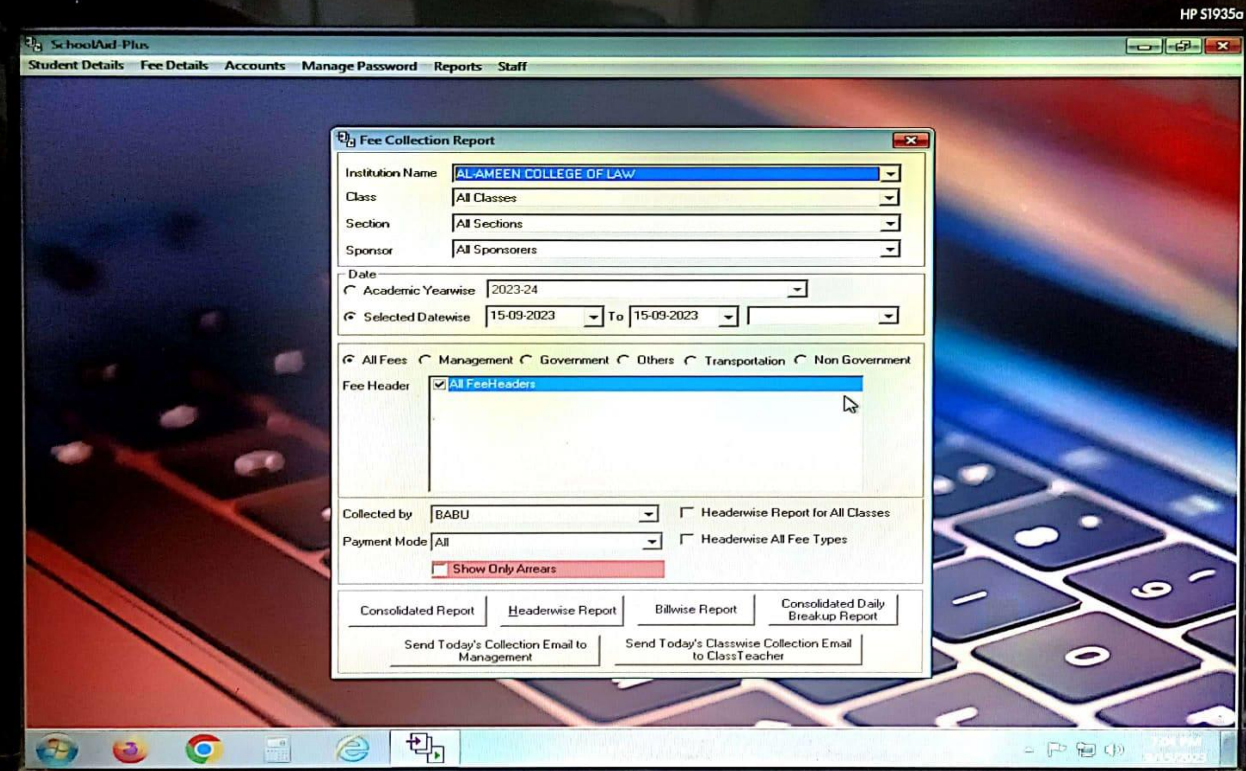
HP S1935a

SchoolAid-Plus

Student Details Fee Details Accounts Manage Password Reports Staff

Fee Collection Report

Institution Name AL-AMEEN COLLEGE OF LAW
Class All Classes
Section All Sections
Sponsor All Sponsorers

Date
Academic Yearwise 2023-24
Selected Datewise 15-09-2023 To 15-09-2023

All Fees Management Government Others Transportation Non Government

Fee Header All FeeHeaders

Collected by BABU
Payment Mode All
Headerwise Report for All Classes
Headerwise All Fee Types
Show Only Arrears

Consolidated Report
Headerwise Report
Billwise Report
Consolidated Daily Breakup Report
Send Today's Collection Email to Management
Send Today's Classwise Collection Email to ClassTeacher

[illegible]